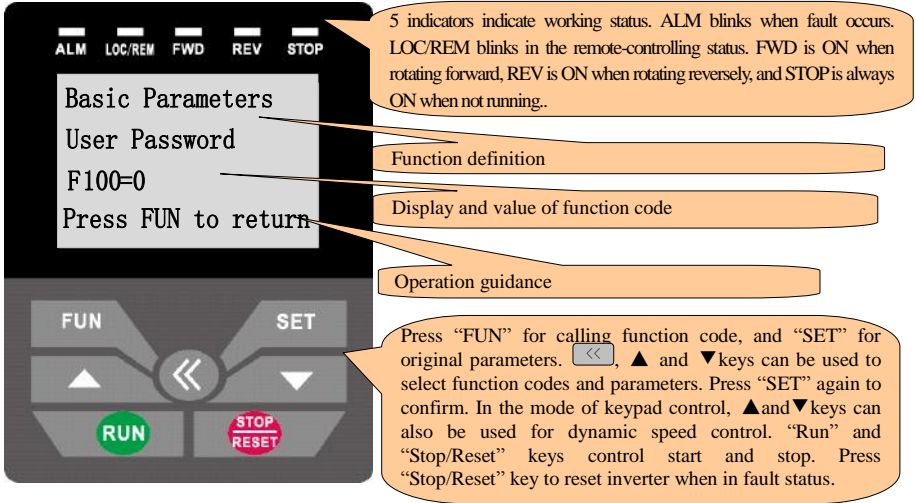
ALM LOC/REM FWD REV STOP

5 indicators indicate working status. ALM blinks when fault occurs. LOC/REM blinks in the remote-controlling status. FWD is ON when rotating forward, REV is ON when rotating reversely, and STOP is always ON when not running..

Basic Parameters
User Password
F100=0
Press FUN to return

Function definition

Display and value of function code

Operation guidance

FUN
SET
RUN
STOP RESET

Press “FUN” for calling function code, and “SET” for original parameters. $\ll$, ▲ and ▼keys can be used to select function codes and parameters. Press “SET” again to confirm. In the mode of keypad control, ▲and▼keys can also be used for dynamic speed control. “Run” and “Stop/Reset” keys control start and stop. Press “Stop/Reset” key to reset inverter when in fault status.